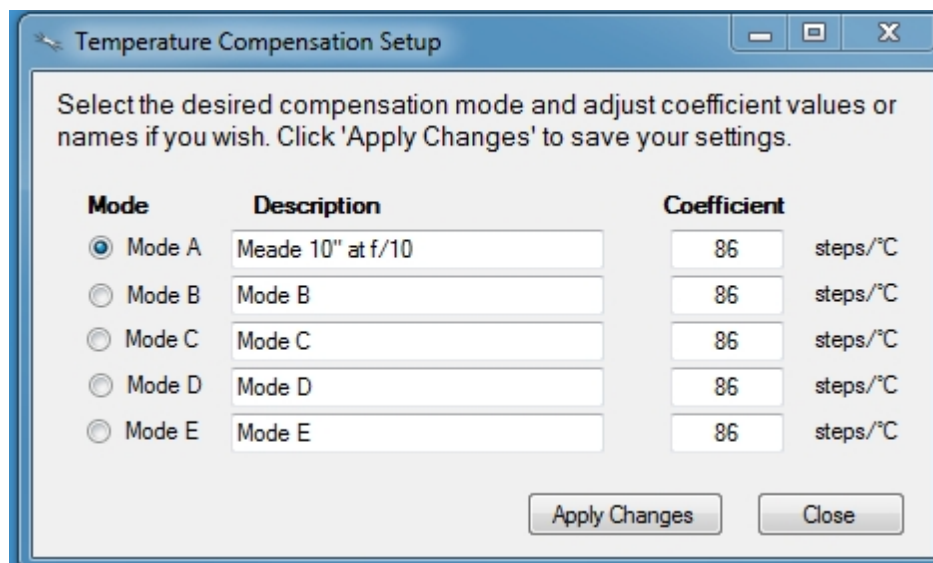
Temperature Compensation Setup

Select the desired compensation mode and adjust coefficient values or names if you wish. Click 'Apply Changes' to save your settings.

| Mode | Description | Coefficient | |
|---|---|---|---|
| Mode A | Meade 10" at f/10 | 86 | steps/°C |
| Mode B | Mode B | 86 | steps/°C |
| Mode C | Mode C | 86 | steps/°C |
| Mode D | Mode D | 86 | steps/°C |
| Mode E | Mode E | 86 | steps/°C |

Apply Changes Close